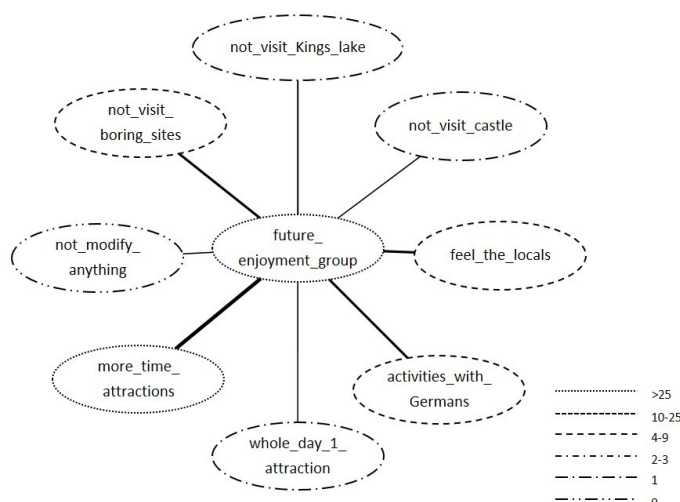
not_visit_Kings_lake

not_visit_boring_sites

not_visit_castle

not_modify_anything

future_enjoyment_group

feel_the_locals

more_time_attractions

activities_with_Germans

whole_day_1_attraction

>25
10-25
4-9
2-3
1
0